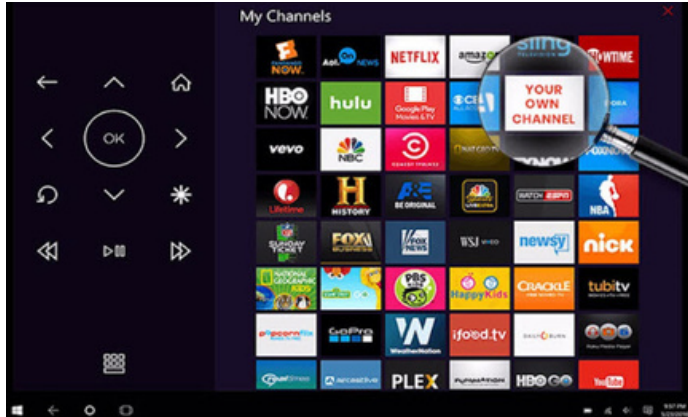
My Channels

OK

NOW

Aol. NEWS

NETFLIX

amazon

sling

SHOWTIME

HBO NOW

hulu

Google Play Movies & TV

YOUR OWN CHANNEL

vevo

NBC

HISTORY

A+E BE ORIGINAL

WATCH ESPN

NBA

SUNDAY TICKET

FOX BUSINESS

FOX NEWS

WSJ

newsy

nick

NATIONAL GEOGRAPHIC KIDS

PBS KIDS

HappyKids

CRACKLE

tubitv

popcornflix

GoPro

W WeatherNation

ifood.tv

PLEX

HBO GO

YouTube